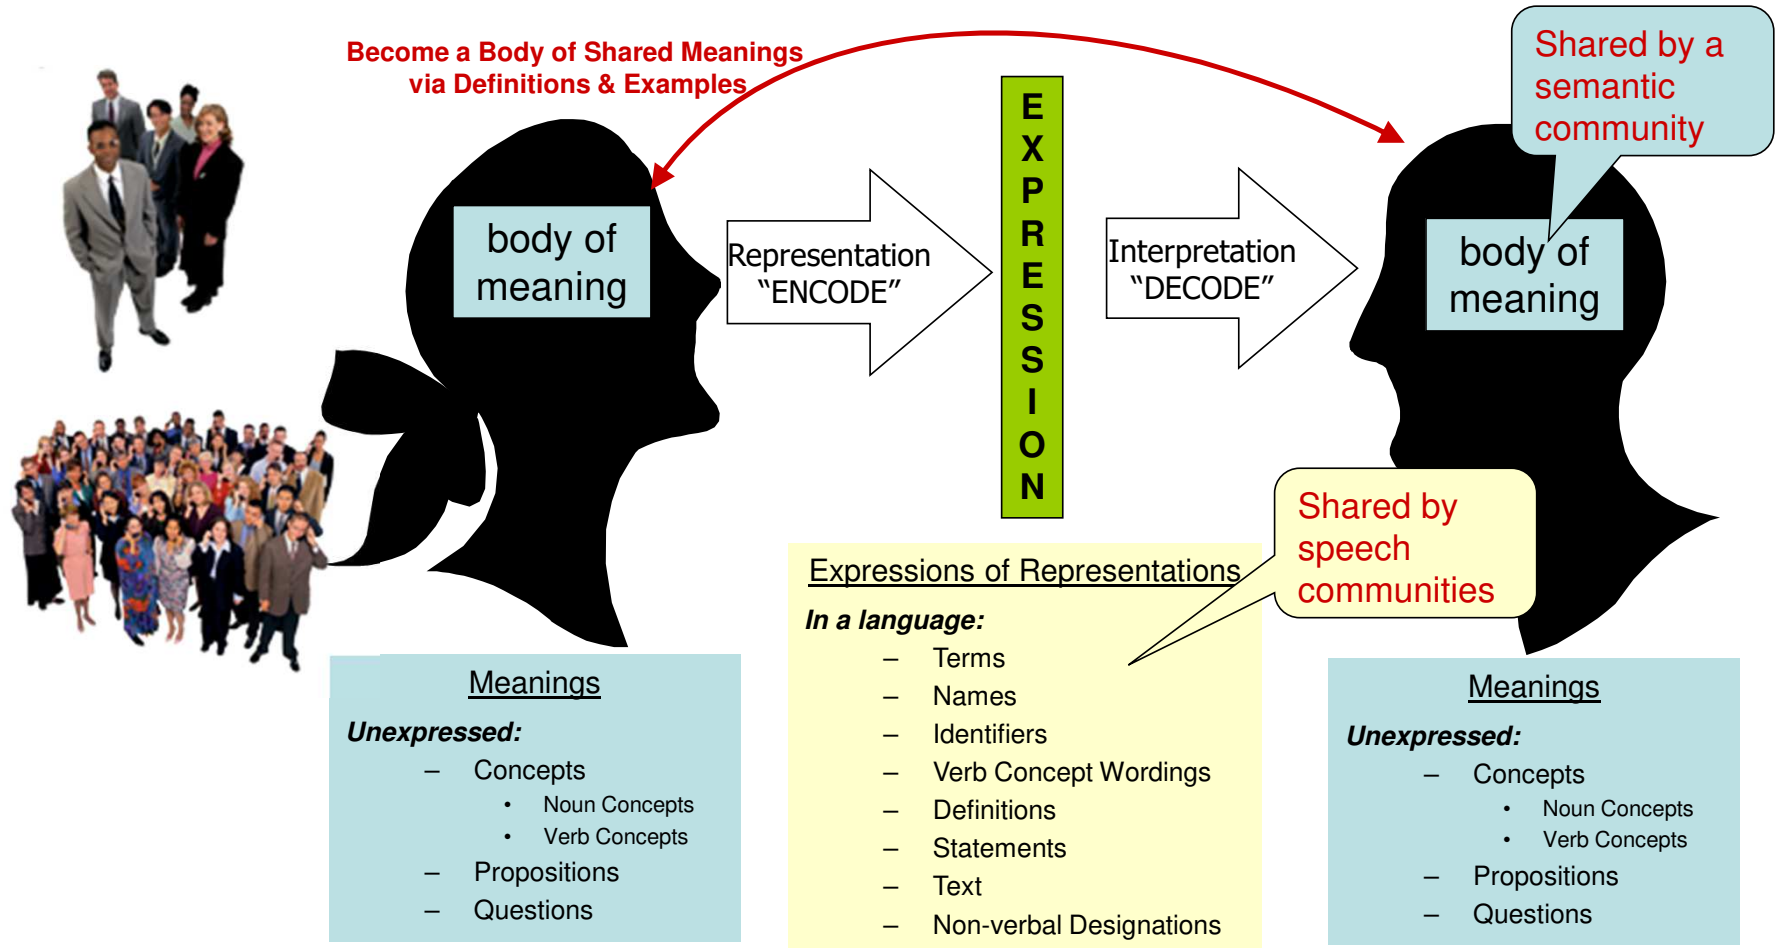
Become a Body of Shared Meanings via Definitions & Examples

Shared by a semantic community

body of meaning

Representation "ENCODE"

E X P R E S S I O N

Interpretation "DECODE"

body of meaning

Shared by speech communities

Expressions of Representations

In a language:
– Terms
– Names
– Identifiers
– Verb Concept Wordings
– Definitions
– Statements
– Text
– Non-verbal Designations

Meanings

Unexpressed:
– Concepts
• Noun Concepts
• Verb Concepts
– Propositions
– Questions

Meanings

Unexpressed:
– Concepts
• Noun Concepts
• Verb Concepts
– Propositions
– Questions